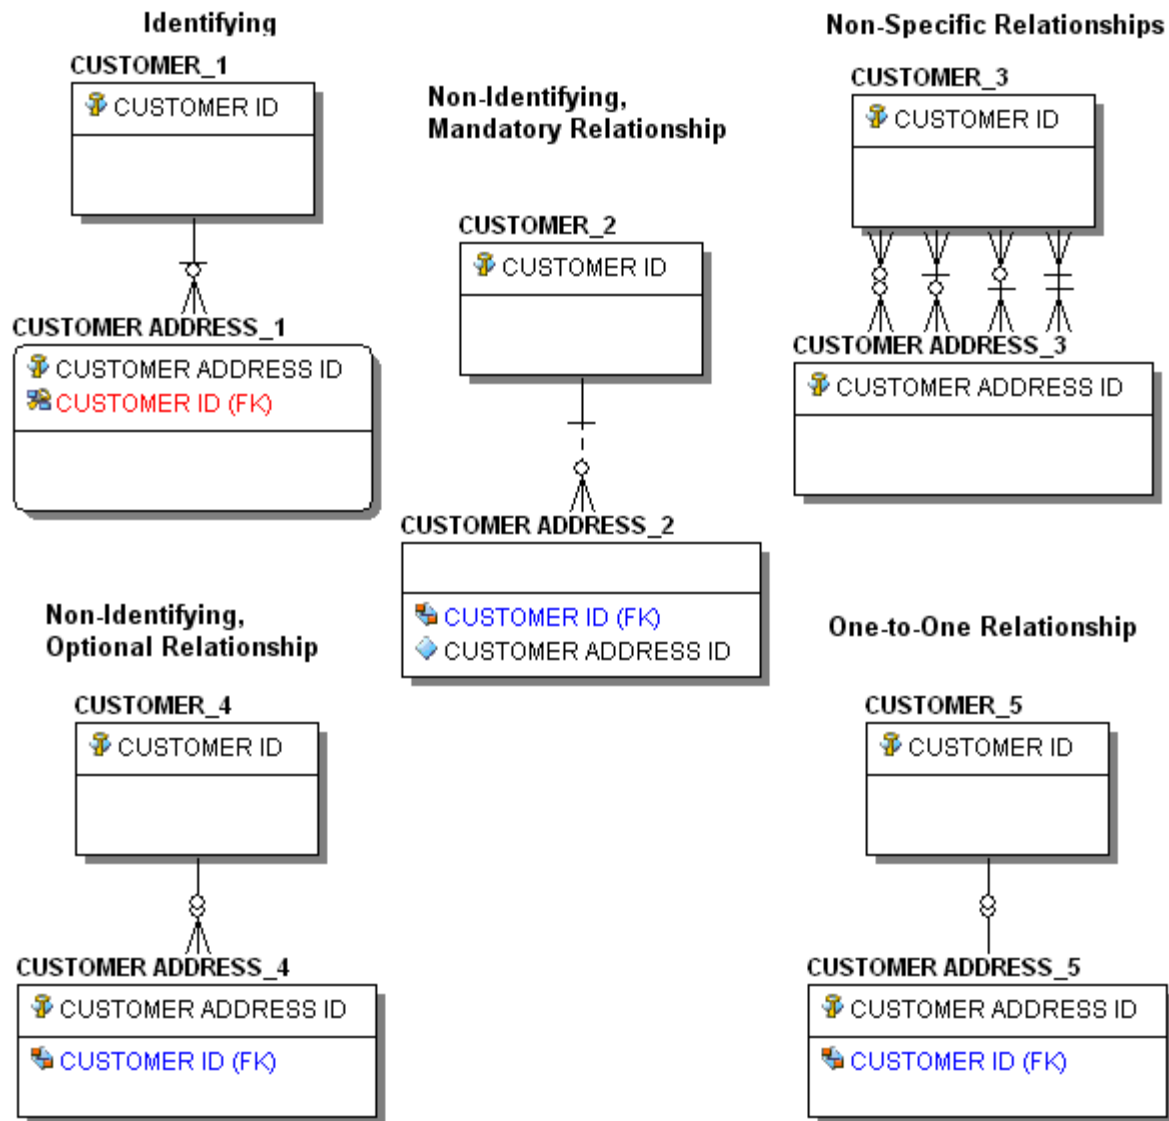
Identifying

CUSTOMER_1

CUSTOMER ID

CUSTOMER ADDRESS_1

CUSTOMER ADDRESS ID
CUSTOMER ID (FK)

Non-Identifying, Mandatory Relationship

CUSTOMER_2

CUSTOMER ID

CUSTOMER ADDRESS_2

CUSTOMER ID (FK)
CUSTOMER ADDRESS ID

Non-Specific Relationships

CUSTOMER_3

CUSTOMER ID

CUSTOMER ADDRESS_3

CUSTOMER ADDRESS ID

Non-Identifying, Optional Relationship

CUSTOMER_4

CUSTOMER ID

CUSTOMER ADDRESS_4

CUSTOMER ADDRESS ID

CUSTOMER ID (FK)

One-to-One Relationship

CUSTOMER_5

CUSTOMER ID

CUSTOMER ADDRESS_5

CUSTOMER ADDRESS ID

CUSTOMER ID (FK)